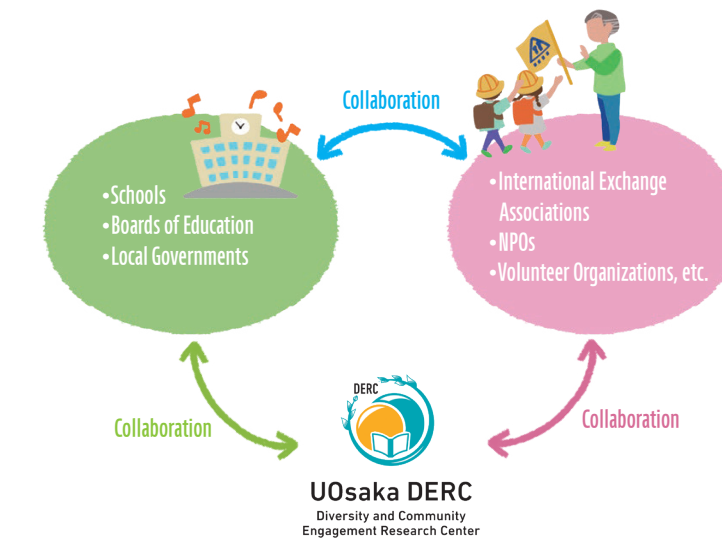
Collaboration

•Schools
•Boards of Education
•Local Governments

•International Exchange Associations
•NPOs
•Volunteer Organizations, etc.

Collaboration

Collaboration

DERC

UOsaka DERC
Diversity and Community Engagement Research Center